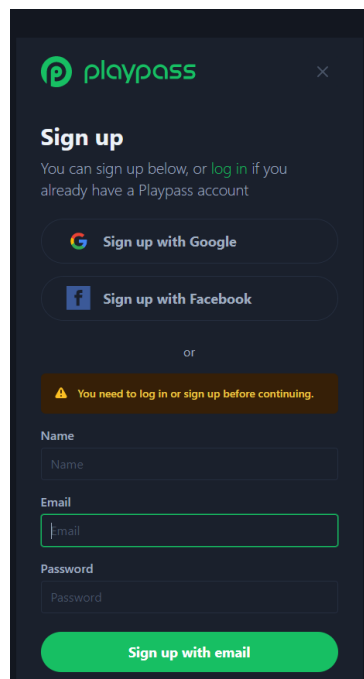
playpass

×

Sign up

You can sign up below, or log in if you already have a Playpass account

Sign up with Google

Sign up with Facebook

or

You need to log in or sign up before continuing.

Name

Name

Email

Email

Password

Password

Sign up with email